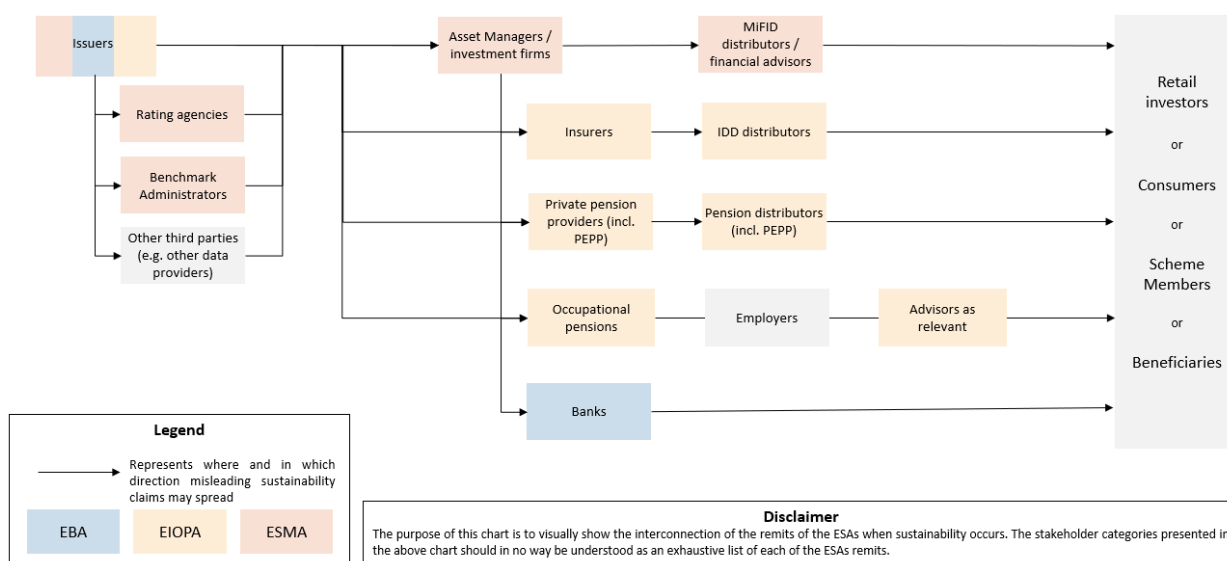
Issuers

Rating agencies

Benchmark Administrators

Other third parties (e.g. other data providers)

Asset Managers / investment firms

MiFID distributors / financial advisors

Insurers

IDD distributors

Private pension providers (incl. PEPP)

Pension distributors (incl. PEPP)

Occupational pensions

Employers

Advisors as relevant

Banks

Retail investors

or

Consumers

or

Scheme Members

or

Beneficiaries

Legend

Represents where and in which direction misleading sustainability claims may spread

EBA

EIOPA

ESMA

Disclaimer

The purpose of this chart is to visually show the interconnection of the remits of the ESAs when sustainability occurs. The stakeholder categories presented in the above chart should in no way be understood as an exhaustive list of each of the ESAs remits.